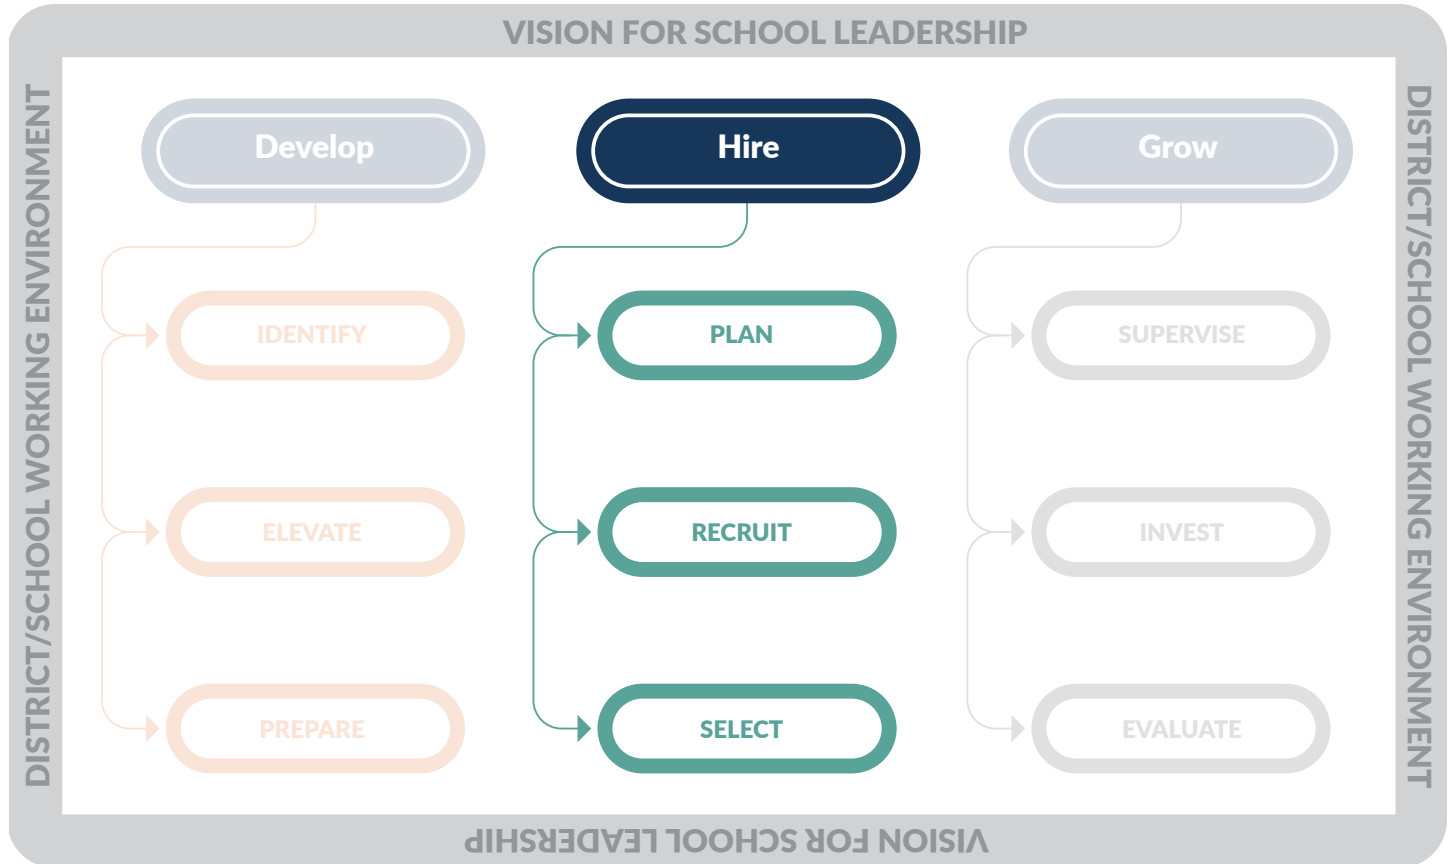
VISION FOR SCHOOL LEADERSHIP

DISTRICT/SCHOOL WORKING ENVIRONMENT

Develop

Hire

Grow

DISTRICT/SCHOOL WORKING ENVIRONMENT

IDENTIFY

PLAN

SUPERVISE

ELEVATE

RECRUIT

INVEST

PREPARE

SELECT

EVALUATE

VISION FOR SCHOOL LEADERSHIP